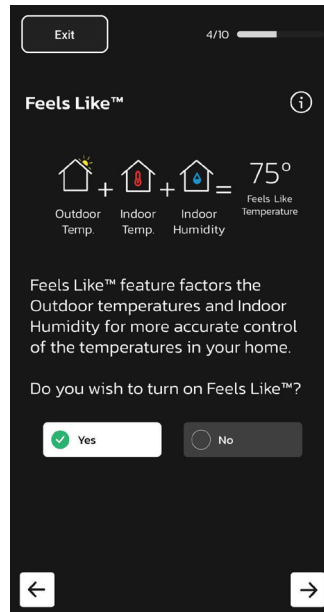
Exit

4/10

Feels Like™

Outdoor Temp. + Indoor Temp. + Indoor Humidity = 75° Feels Like Temperature

Feels Like™ feature factors the Outdoor temperatures and Indoor Humidity for more accurate control of the temperatures in your home.

Do you wish to turn on Feels Like™?

Yes

No

←

→